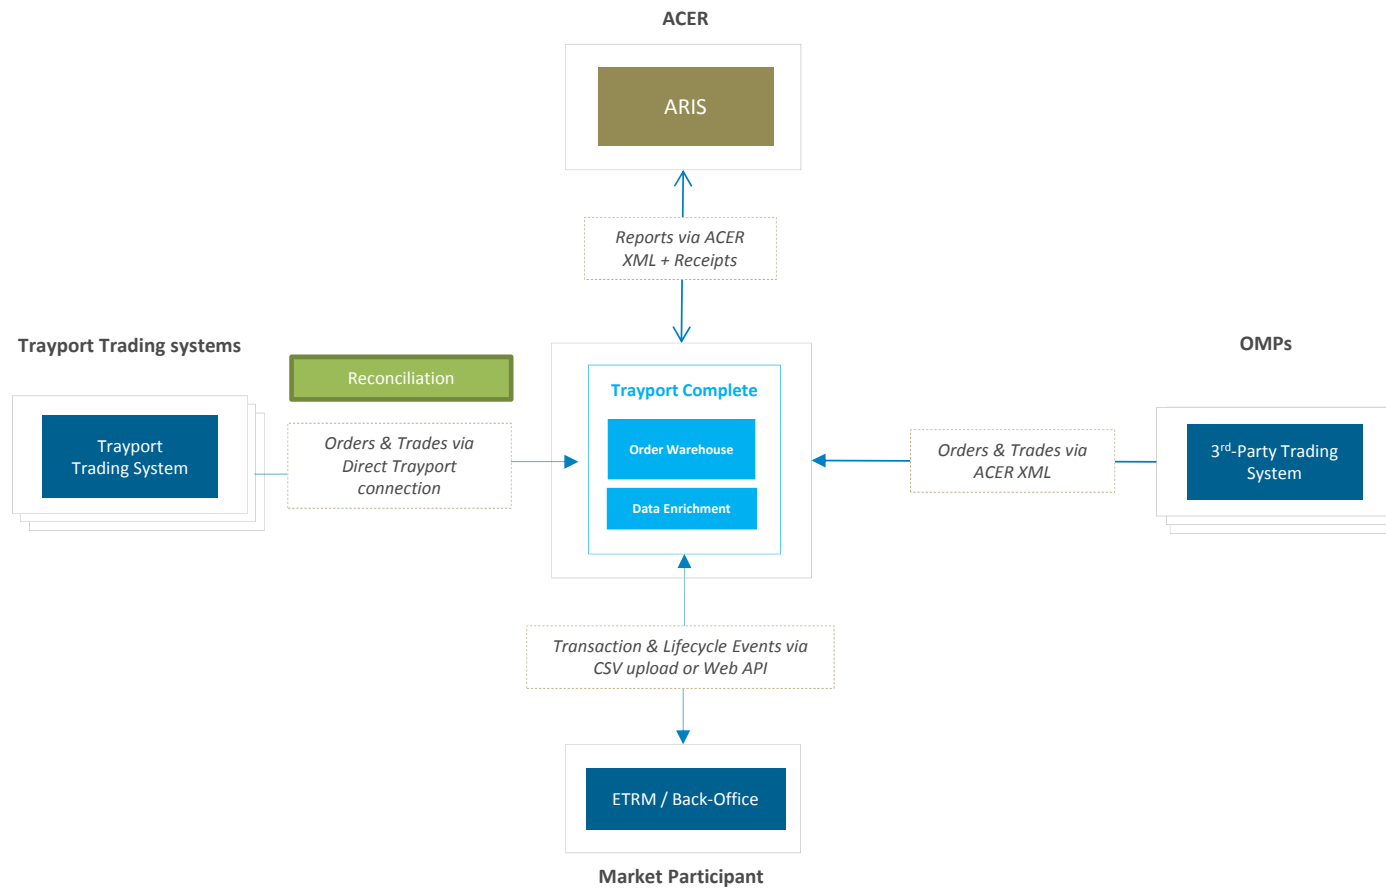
ACER

ARIS

Reports via ACER XML + Receipts

Trayport Trading systems

Reconciliation

Trayport Trading System

Orders & Trades via Direct Trayport connection

Trayport Complete

Order Warehouse

Data Enrichment

OMPs

Orders & Trades via ACER XML

3$^{rd}$-Party Trading System

Transaction & Lifecycle Events via CSV upload or Web API

ETRM / Back-Office

Market Participant